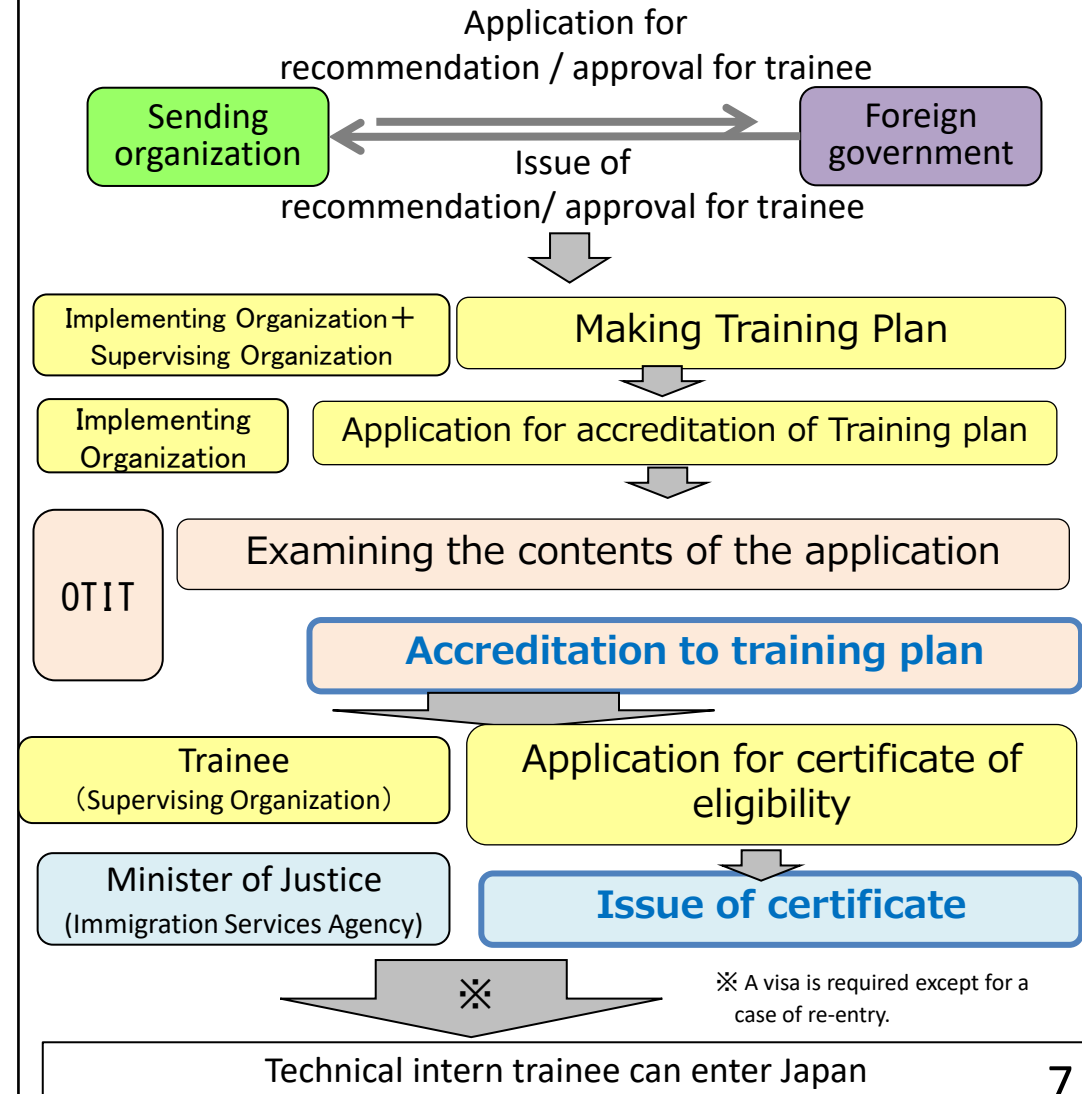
Application for recommendation / approval for trainee

Sending organization

Foreign government

Issue of recommendation/ approval for trainee

Implementing Organization＋ Supervising Organization

Making Training Plan

Implementing Organization

Application for accreditation of Training plan

OTIT

Examining the contents of the application

Accreditation to training plan

Trainee (Supervising Organization)

Application for certificate of eligibility

Minister of Justice (Immigration Services Agency)

Issue of certificate

※

※ A visa is required except for a case of re-entry.

Technical intern trainee can enter Japan

7